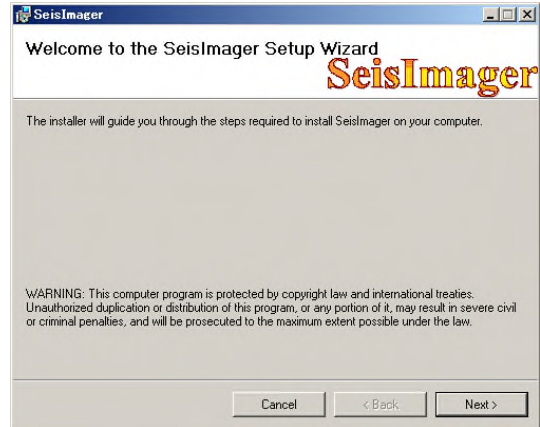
SeisImager

Welcome to the SeisImager Setup Wizard

SeisImager

The installer will guide you through the steps required to install SeisImager on your computer.

WARNING: This computer program is protected by copyright law and international treaties. Unauthorized duplication or distribution of this program, or any portion of it, may result in severe civil or criminal penalties, and will be prosecuted to the maximum extent possible under the law.

Cancel

< Back

Next >